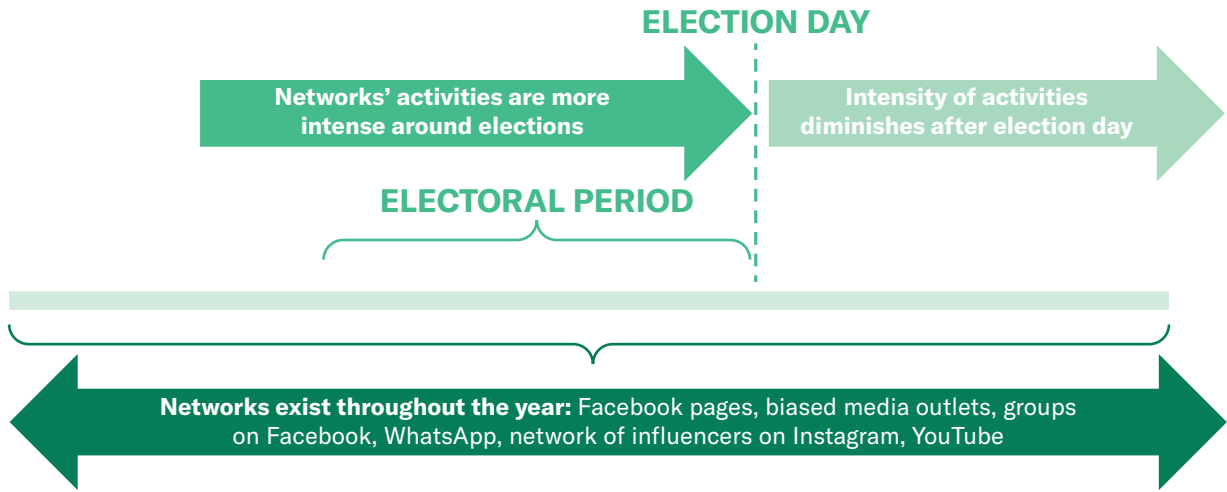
ELECTION DAY

Networks' activities are more intense around elections

Intensity of activities diminishes after election day

ELECTORAL PERIOD

**Networks exist throughout the year:** Facebook pages, biased media outlets, groups on Facebook, WhatsApp, network of influencers on Instagram, YouTube